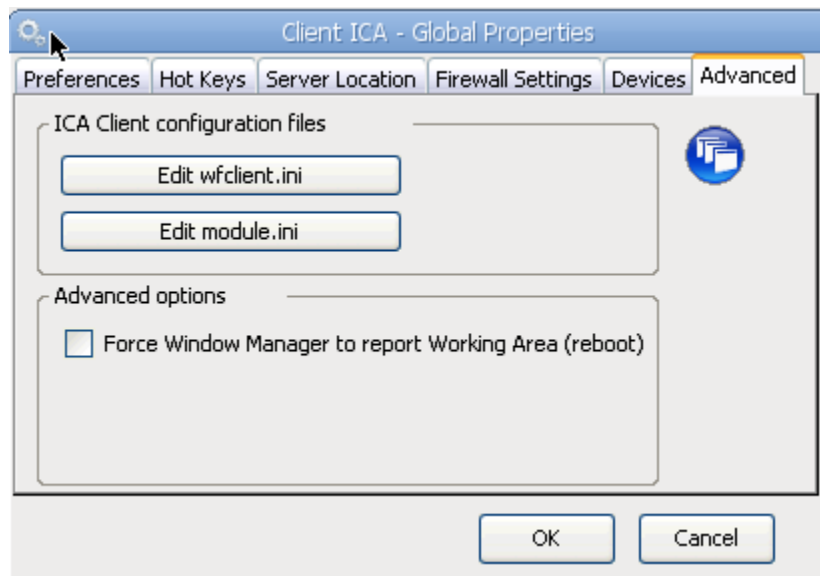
Client ICA - Global Properties

Preferences | Hot Keys | Server Location | Firewall Settings | Devices | Advanced

ICA Client configuration files

Edit wfclient.ini

Edit module.ini

Advanced options

Force Window Manager to report Working Area (reboot)

OK

Cancel